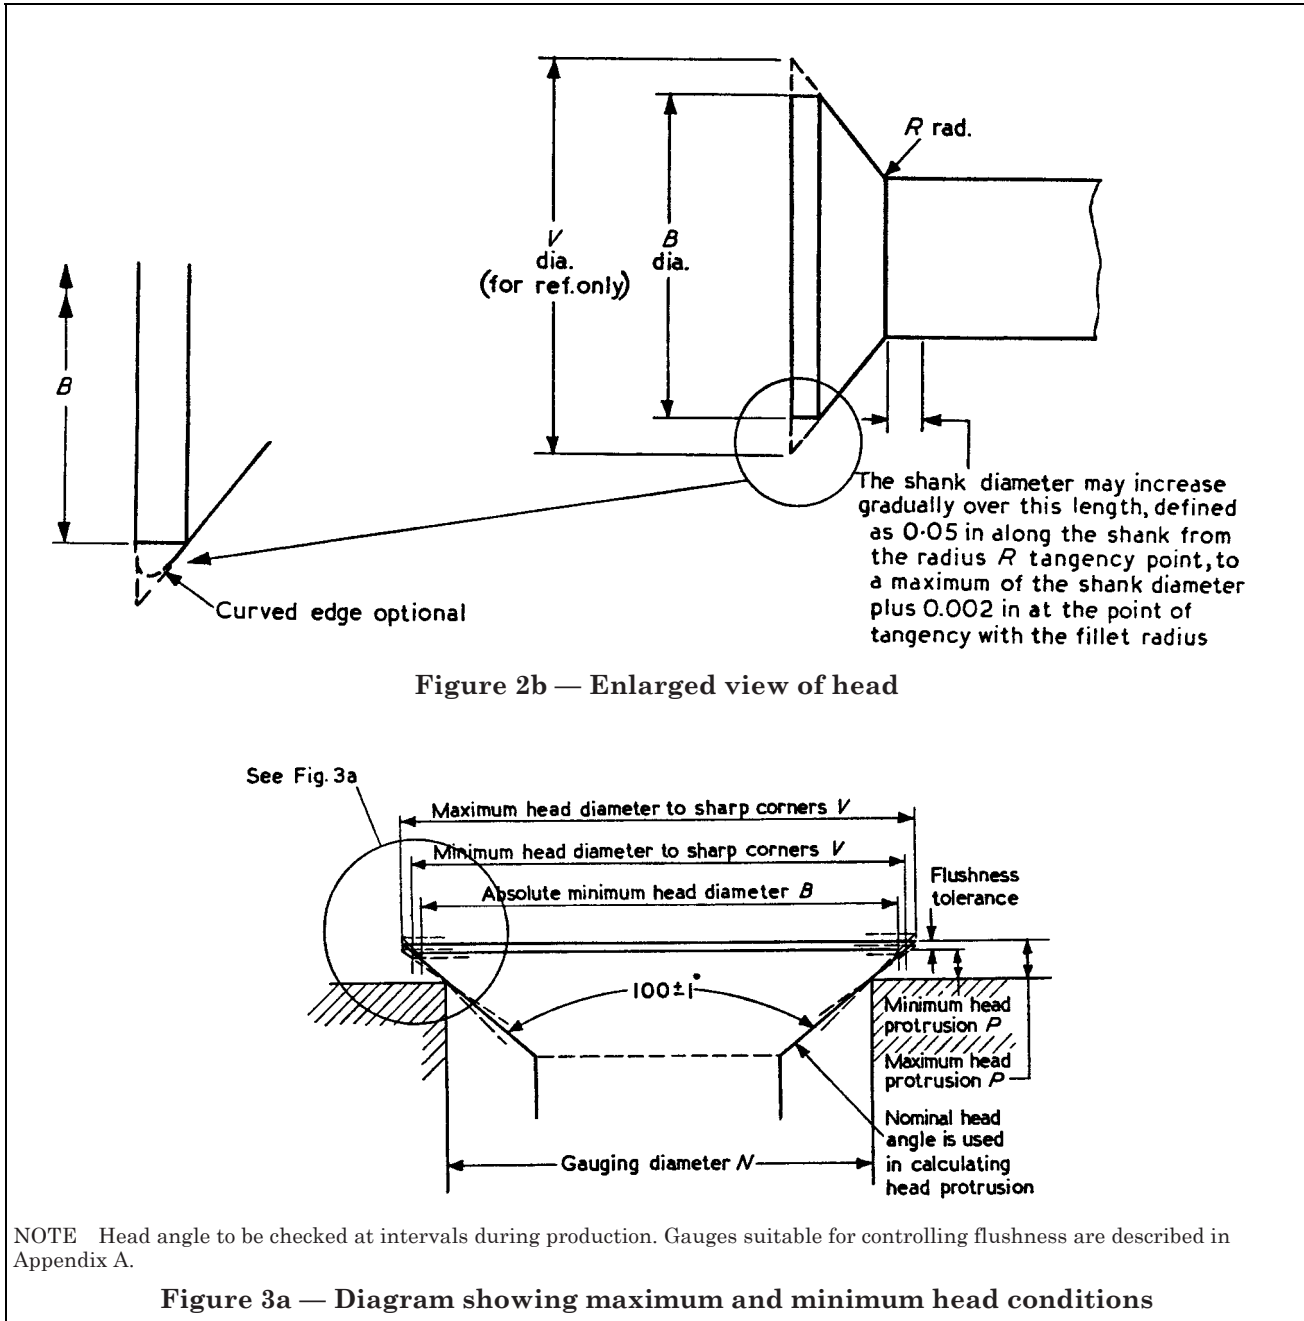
B

Curved edge optional

V
dia.
(for ref.only)

B
dia.

R rad.

The shank diameter may increase gradually over this length, defined as 0·05 in along the shank from the radius R tangency point, to a maximum of the shank diameter plus 0.002 in at the point of tangency with the fillet radius

**Figure 2b — Enlarged view of head**

See Fig. 3a

Maximum head diameter to sharp corners V

Minimum head diameter to sharp corners V

Absolute minimum head diameter B

Flushness tolerance

$100 \pm 1^\circ$

Minimum head protrusion P

Maximum head protrusion P

Nominal head angle is used in calculating head protrusion

Gauging diameter N

NOTE Head angle to be checked at intervals during production. Gauges suitable for controlling flushness are described in Appendix A.

**Figure 3a — Diagram showing maximum and minimum head conditions**